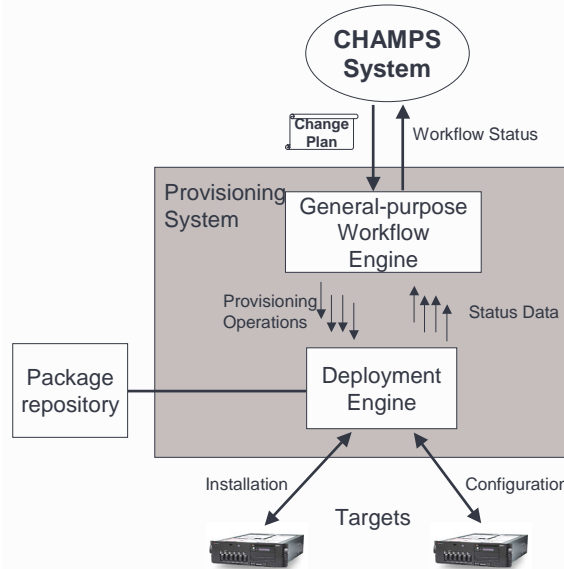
CHAMPS System

Change Plan

Workflow Status

Provisioning System

General-purpose Workflow Engine

Provisioning Operations

Status Data

Package repository

Deployment Engine

Installation

Configuration

Targets